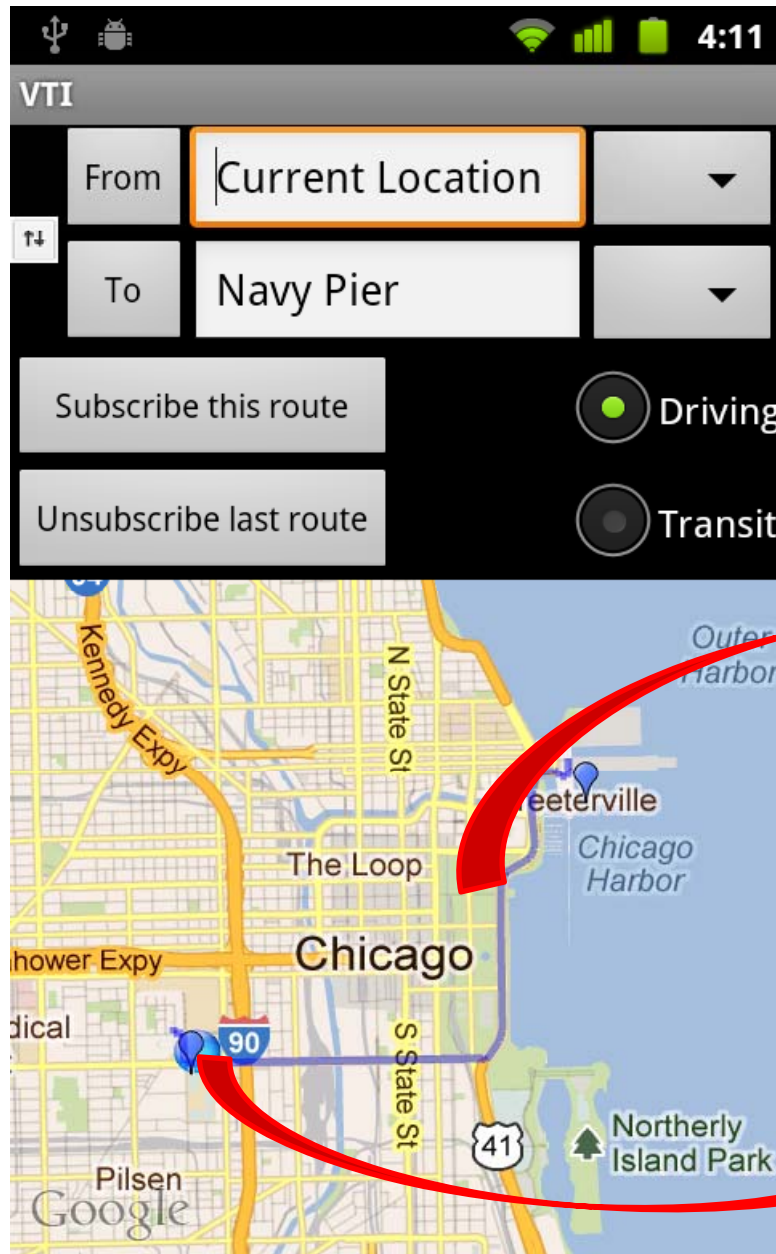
4:11
VTI
From
Current Location
To
Navy Pier
Subscribe this route
Driving
Unsubscribe last route
Transit
Kennedy Expy
N State St
Outer Harbor
eeterville
Chicago Harbor
The Loop
Chicago
hower Expy
dical
90
S State St
41
Northerly Island Park
Pilsen
Google